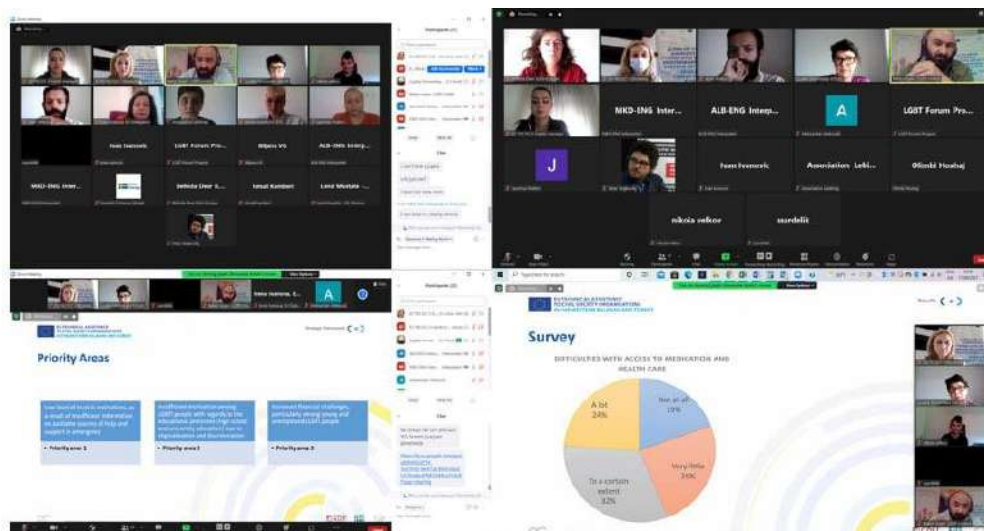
Ivan Ivanovic
LGBT Forum Pro...
Biljana VG
ALB-ENG Interp...
MKD-ENG Inter...
Sebiha Liner S...
Ismail Kamberi
Lenz Mustafa ...

MKD-ENG Inter...
ALB-ENG Interp...
A
LGBT Forum Pro...
J
Ivan Ivanovic
Association Leki...
Ollimbi Hoxhaj
nikola velkov
mardelit

Participants
Chat

A

Priority Areas

Low level of trust in institutions as a result of insufficient information on available sources of help and support in emergency
• Priority area 1

Insufficient motivation among LGBTI people with regards to the educational processes (high school and university education) due to stigmatization and discrimination
• Priority area 2

Increased financial challenges, particularly among young and unemployed LGBTI people
• Priority area 3

Survey

DIFFICULTIES WITH ACCESS TO MEDIATION AND HEALTH CARE

A lot 24%
Not at all 19%
Very little 25%
To a certain extent 32%